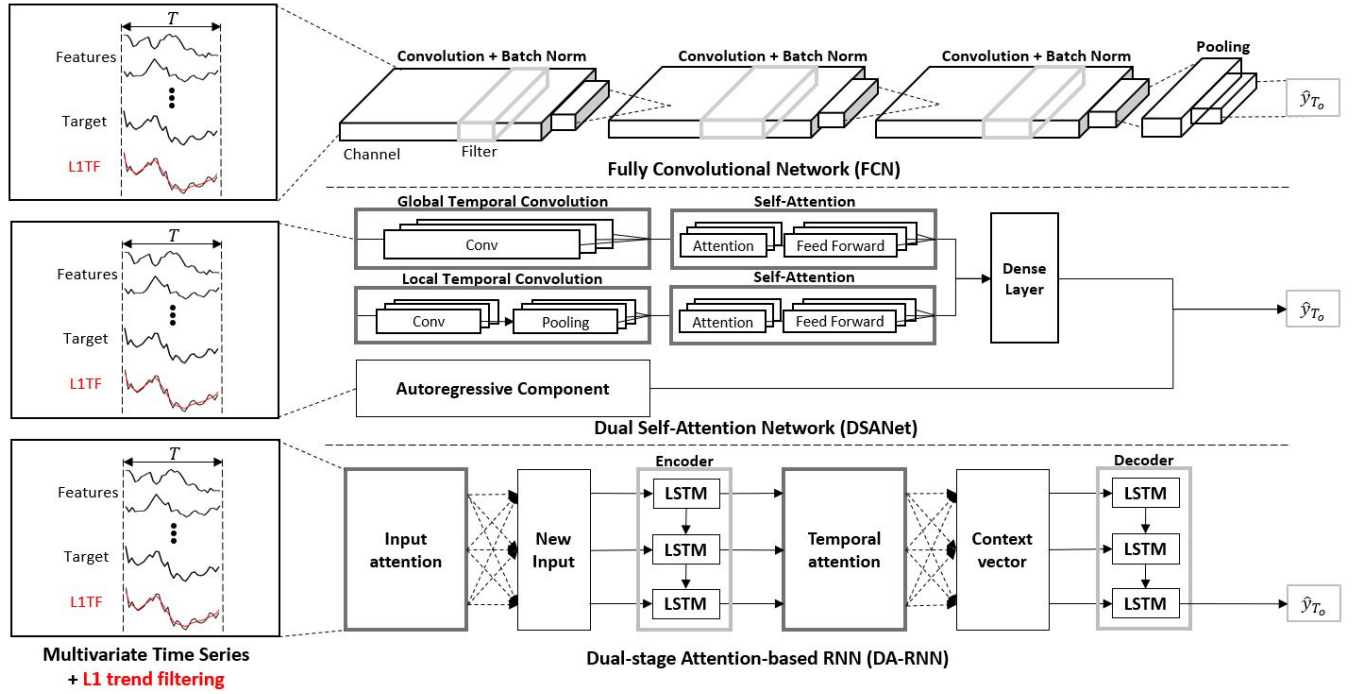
$T$

Features

Target

L1TF

Convolution + Batch Norm

Convolution + Batch Norm

Convolution + Batch Norm

Pooling

$\hat{y}_{T_o}$

Channel

Filter

Fully Convolutional Network (FCN)

$T$

Features

Target

L1TF

Global Temporal Convolution

Conv

Self-Attention

Attention

Feed Forward

Local Temporal Convolution

Conv

Pooling

Self-Attention

Attention

Feed Forward

Dense Layer

$\hat{y}_{T_o}$

Autoregressive Component

Dual Self-Attention Network (DSANet)

$T$

Features

Target

L1TF

Input attention

New Input

Encoder

LSTM

LSTM

LSTM

Temporal attention

Context vector

Decoder

LSTM

LSTM

LSTM

$\hat{y}_{T_o}$

Multivariate Time Series
+ L1 trend filtering

Dual-stage Attention-based RNN (DA-RNN)